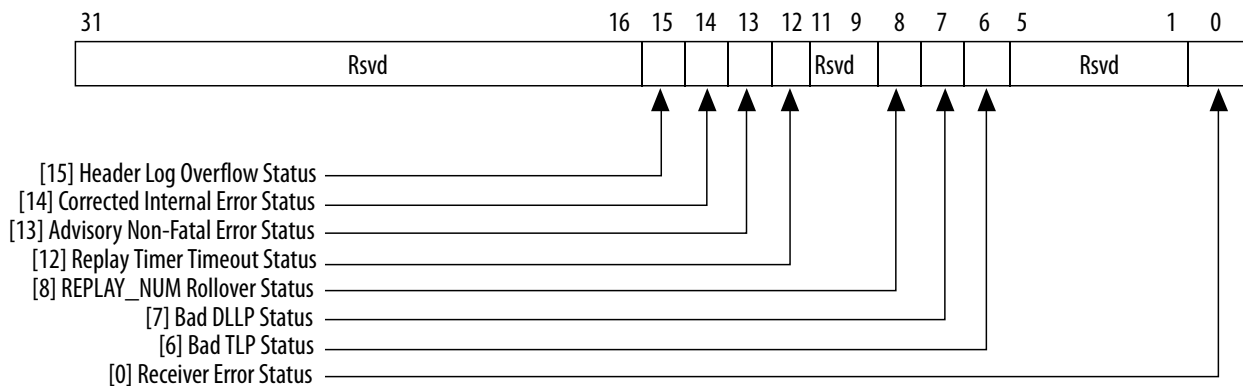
31 16 15 14 13 12 11 9 8 7 6 5 1 0

Rsvd

Rsvd

Rsvd

[15] Header Log Overflow Status
[14] Corrected Internal Error Status
[13] Advisory Non-Fatal Error Status
[12] Replay Timer Timeout Status
[8] REPLAY_NUM Rollover Status
[7] Bad DLLP Status
[6] Bad TLP Status
[0] Receiver Error Status